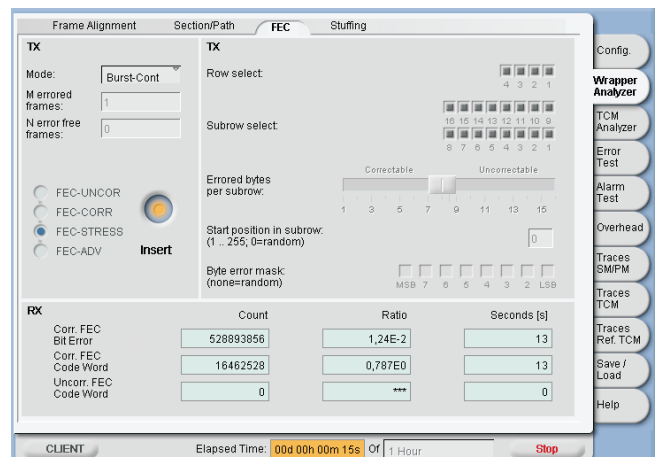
Frame Alignment Section/Path FEC Stuffing

TX

Mode: Burst-Cont

M errored frames: 1

N error free frames: 0

FEC-UNCOR
FEC-CORR
FEC-STRESS
FEC-ADV

Insert

TX

Row select:
4 3 2 1

Subrow select:
16 15 14 13 12 11 10 9
8 7 6 5 4 3 2 1

Errored bytes per subrow:
Correctable Uncorrectable
1 3 5 7 9 11 13 15

Start position in subrow: (1 .. 255; 0=random)
0

Byte error mask: (none=random)
MSB 7 6 5 4 3 2 LSB

RX

| | Count | Ratio | Seconds [s] |
|---|---|---|---|
| Corr. FEC Bit Error | 528893856 | 1,24E-2 | 13 |
| Corr. FEC Code Word | 16462528 | 0,787E0 | 13 |
| Uncorr. FEC Code Word | 0 | *** | 0 |

Config.
Wrapper Analyzer
TCM Analyzer
Error Test
Alarm Test
Overhead
Traces SM/PM
Traces TCM
Traces Ref. TCM
Save / Load
Help

CLIENT
Elapsed Time: 00d 00h 00m 15s Of 1 Hour
Stop